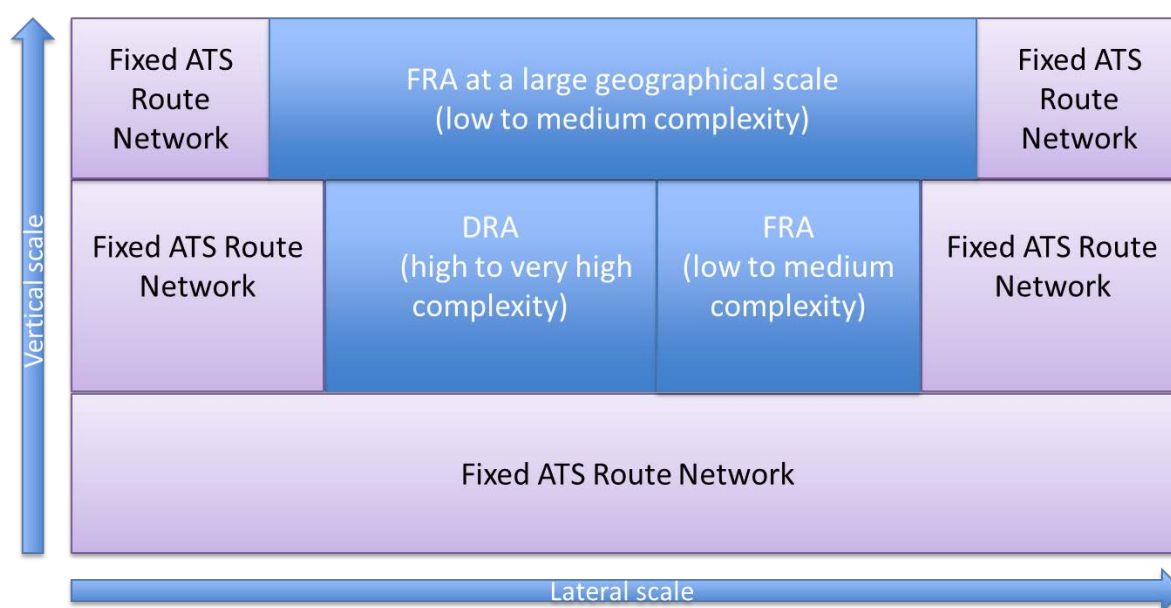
Vertical scale

Fixed ATS Route Network

FRA at a large geographical scale (low to medium complexity)

Fixed ATS Route Network

Fixed ATS Route Network

DRA (high to very high complexity)

FRA (low to medium complexity)

Fixed ATS Route Network

Fixed ATS Route Network

Lateral scale